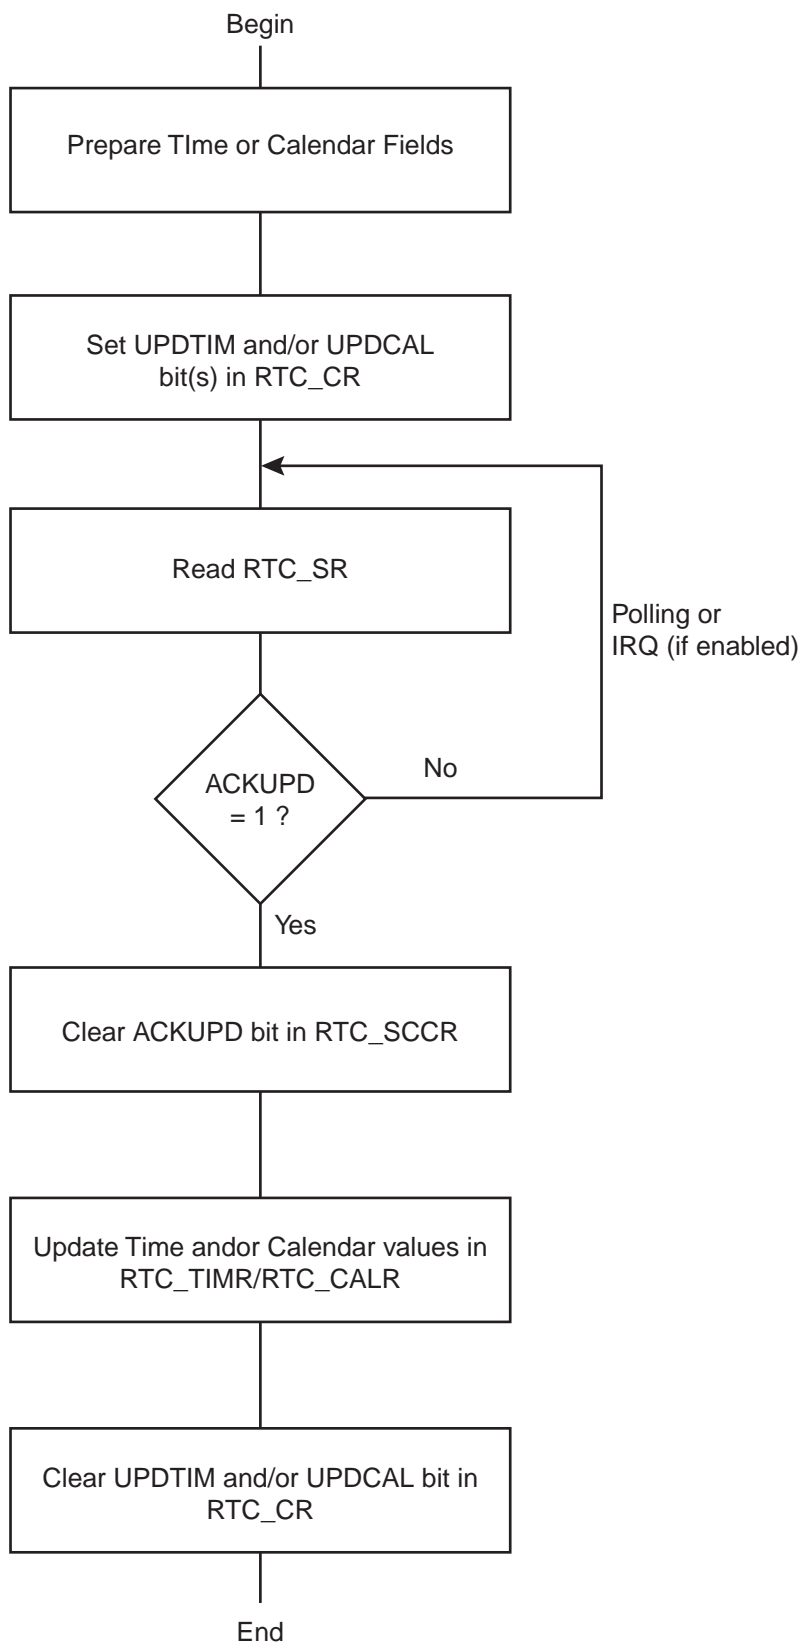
Begin

Prepare TIme or Calendar Fields

Set UPDTIM and/or UPDCAL bit(s) in RTC_CR

Read RTC_SR

Polling or IRQ (if enabled)

ACKUPD = 1 ?

No

Yes

Clear ACKUPD bit in RTC_SCCR

Update Time andor Calendar values in RTC_TIMR/RTC_CALR

Clear UPDTIM and/or UPDCAL bit in RTC_CR

End